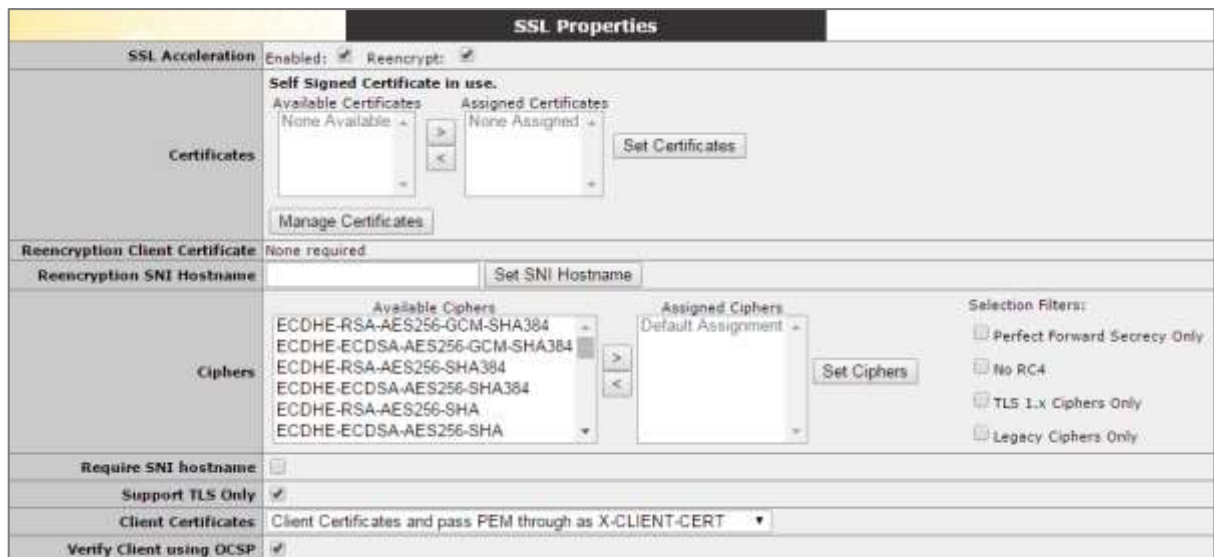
SSL Properties

| | |
|---|---|
| SSL Acceleration | Enabled: ✔ Reencrypt: ✔ |
| Certificates | Self Signed Certificate in use. Available Certificates: None Available > < Assigned Certificates: None Assigned. Set Certificates. Manage Certificates |
| Reencryption Client Certificate | None required |
| Reencryption SNI Hostname | Set SNI Hostname |
| Ciphers | Available Ciphers: ECDHE-RSA-AES256-GCM-SHA384, ECDHE-ECDSA-AES256-GCM-SHA384, ECDHE-RSA-AES256-SHA384, ECDHE-ECDSA-AES256-SHA384, ECDHE-RSA-AES256-SHA, ECDHE-ECDSA-AES256-SHA > < Assigned Ciphers: Default Assignment. Set Ciphers. Selection Filters: Perfect Forward Secrecy Only, No RC4, TLS 1.x Ciphers Only, Legacy Ciphers Only |
| Require SNI hostname | |
| Support TLS Only | ✔ |
| Client Certificates | Client Certificates and pass PEM through as X-CLIENT-CERT |
| Verify Client using OCSP | ✔ |